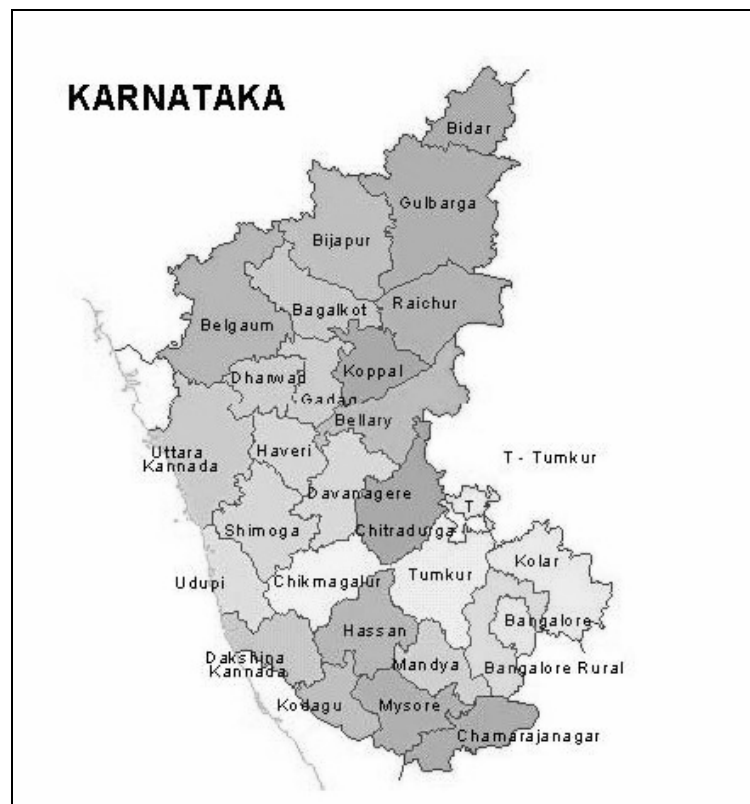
KARNATAKA

Bidar
Gulbarga
Bijapur
Bagalkot
Raichur
Belgaum
Dharwad
Koppal
Gadag
Bellary
Uttara Kannada
Haveri
T - Tumkur
Davanagere
T
Shimoga
Chitradurga
Kolar
Udupi
Chikmagalur
Tumkur
Bangalore
Hassan
Dakshina Kannada
Mandya
Bangalore Rural
Kodagu
Mysore
Chamarajanagar